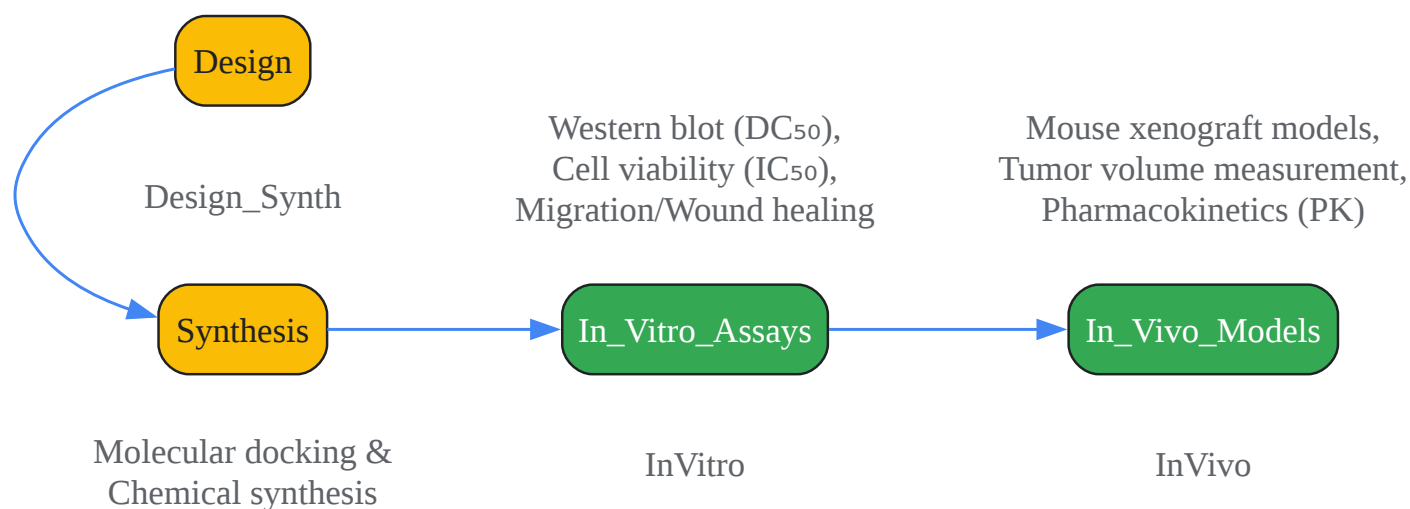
Design

Design_Synth

Synthesis

Molecular docking & Chemical synthesis

Western blot (DC₅₀), Cell viability (IC₅₀), Migration/Wound healing

In_Vitro_Assays

InVitro

Mouse xenograft models, Tumor volume measurement, Pharmacokinetics (PK)

In_Vivo_Models

InVivo